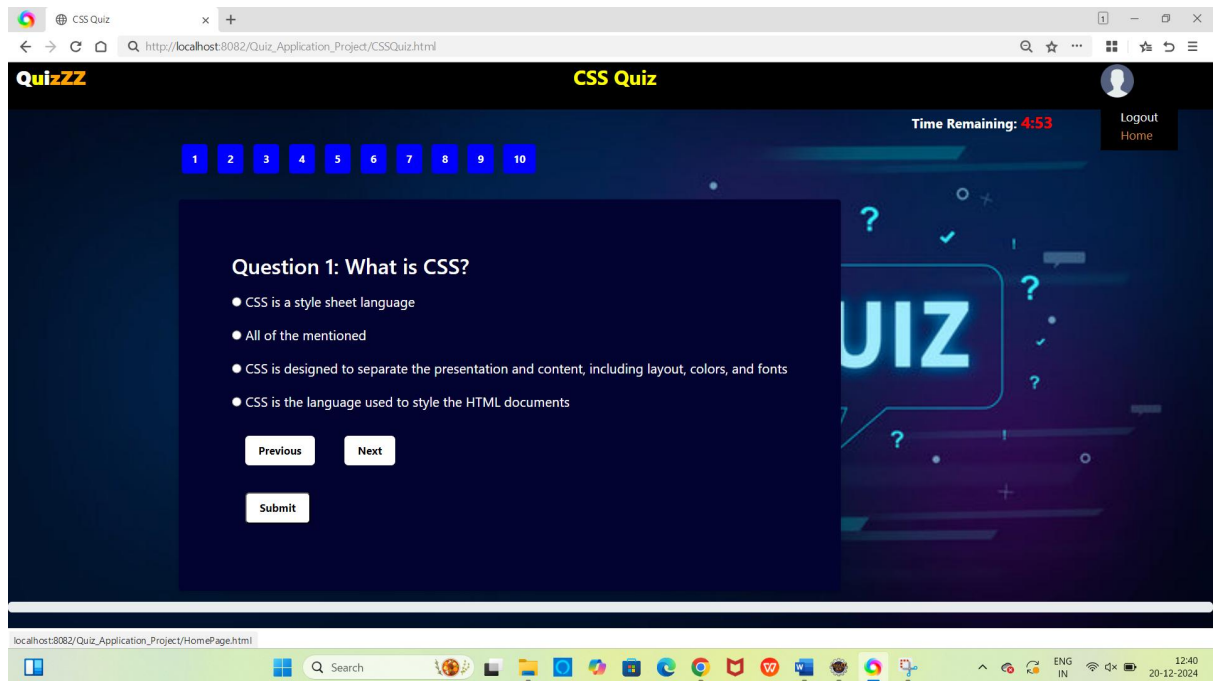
CSS Quiz
http://localhost:8082/Quiz_Application_Project/CSSQuiz.html

QuizZZ
CSS Quiz
Logout
Home

Time Remaining: 4:53

1 2 3 4 5 6 7 8 9 10

Question 1: What is CSS?

CSS is a style sheet language

All of the mentioned

CSS is designed to separate the presentation and content, including layout, colors, and fonts

CSS is the language used to style the HTML documents

Previous
Next

Submit

QUIZ

localhost:8082/Quiz_Application_Project/HomePage.html

Search
ENG
IN
12:40
20-12-2024